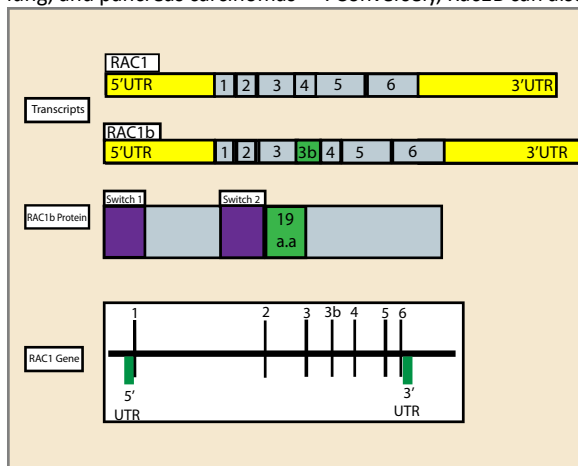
lung, and pancreas carcinomas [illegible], RAC1b can also

RAC1
5'UTR 1 2 3 4 5 6 3'UTR

Transcripts

RAC1b
5'UTR 1 2 3 3b 4 5 6 3'UTR

Switch 1
Switch 2
RAC1b Protein
19 a.a

1 2 3 3b 4 5 6
RAC1 Gene
5' UTR
3' UTR